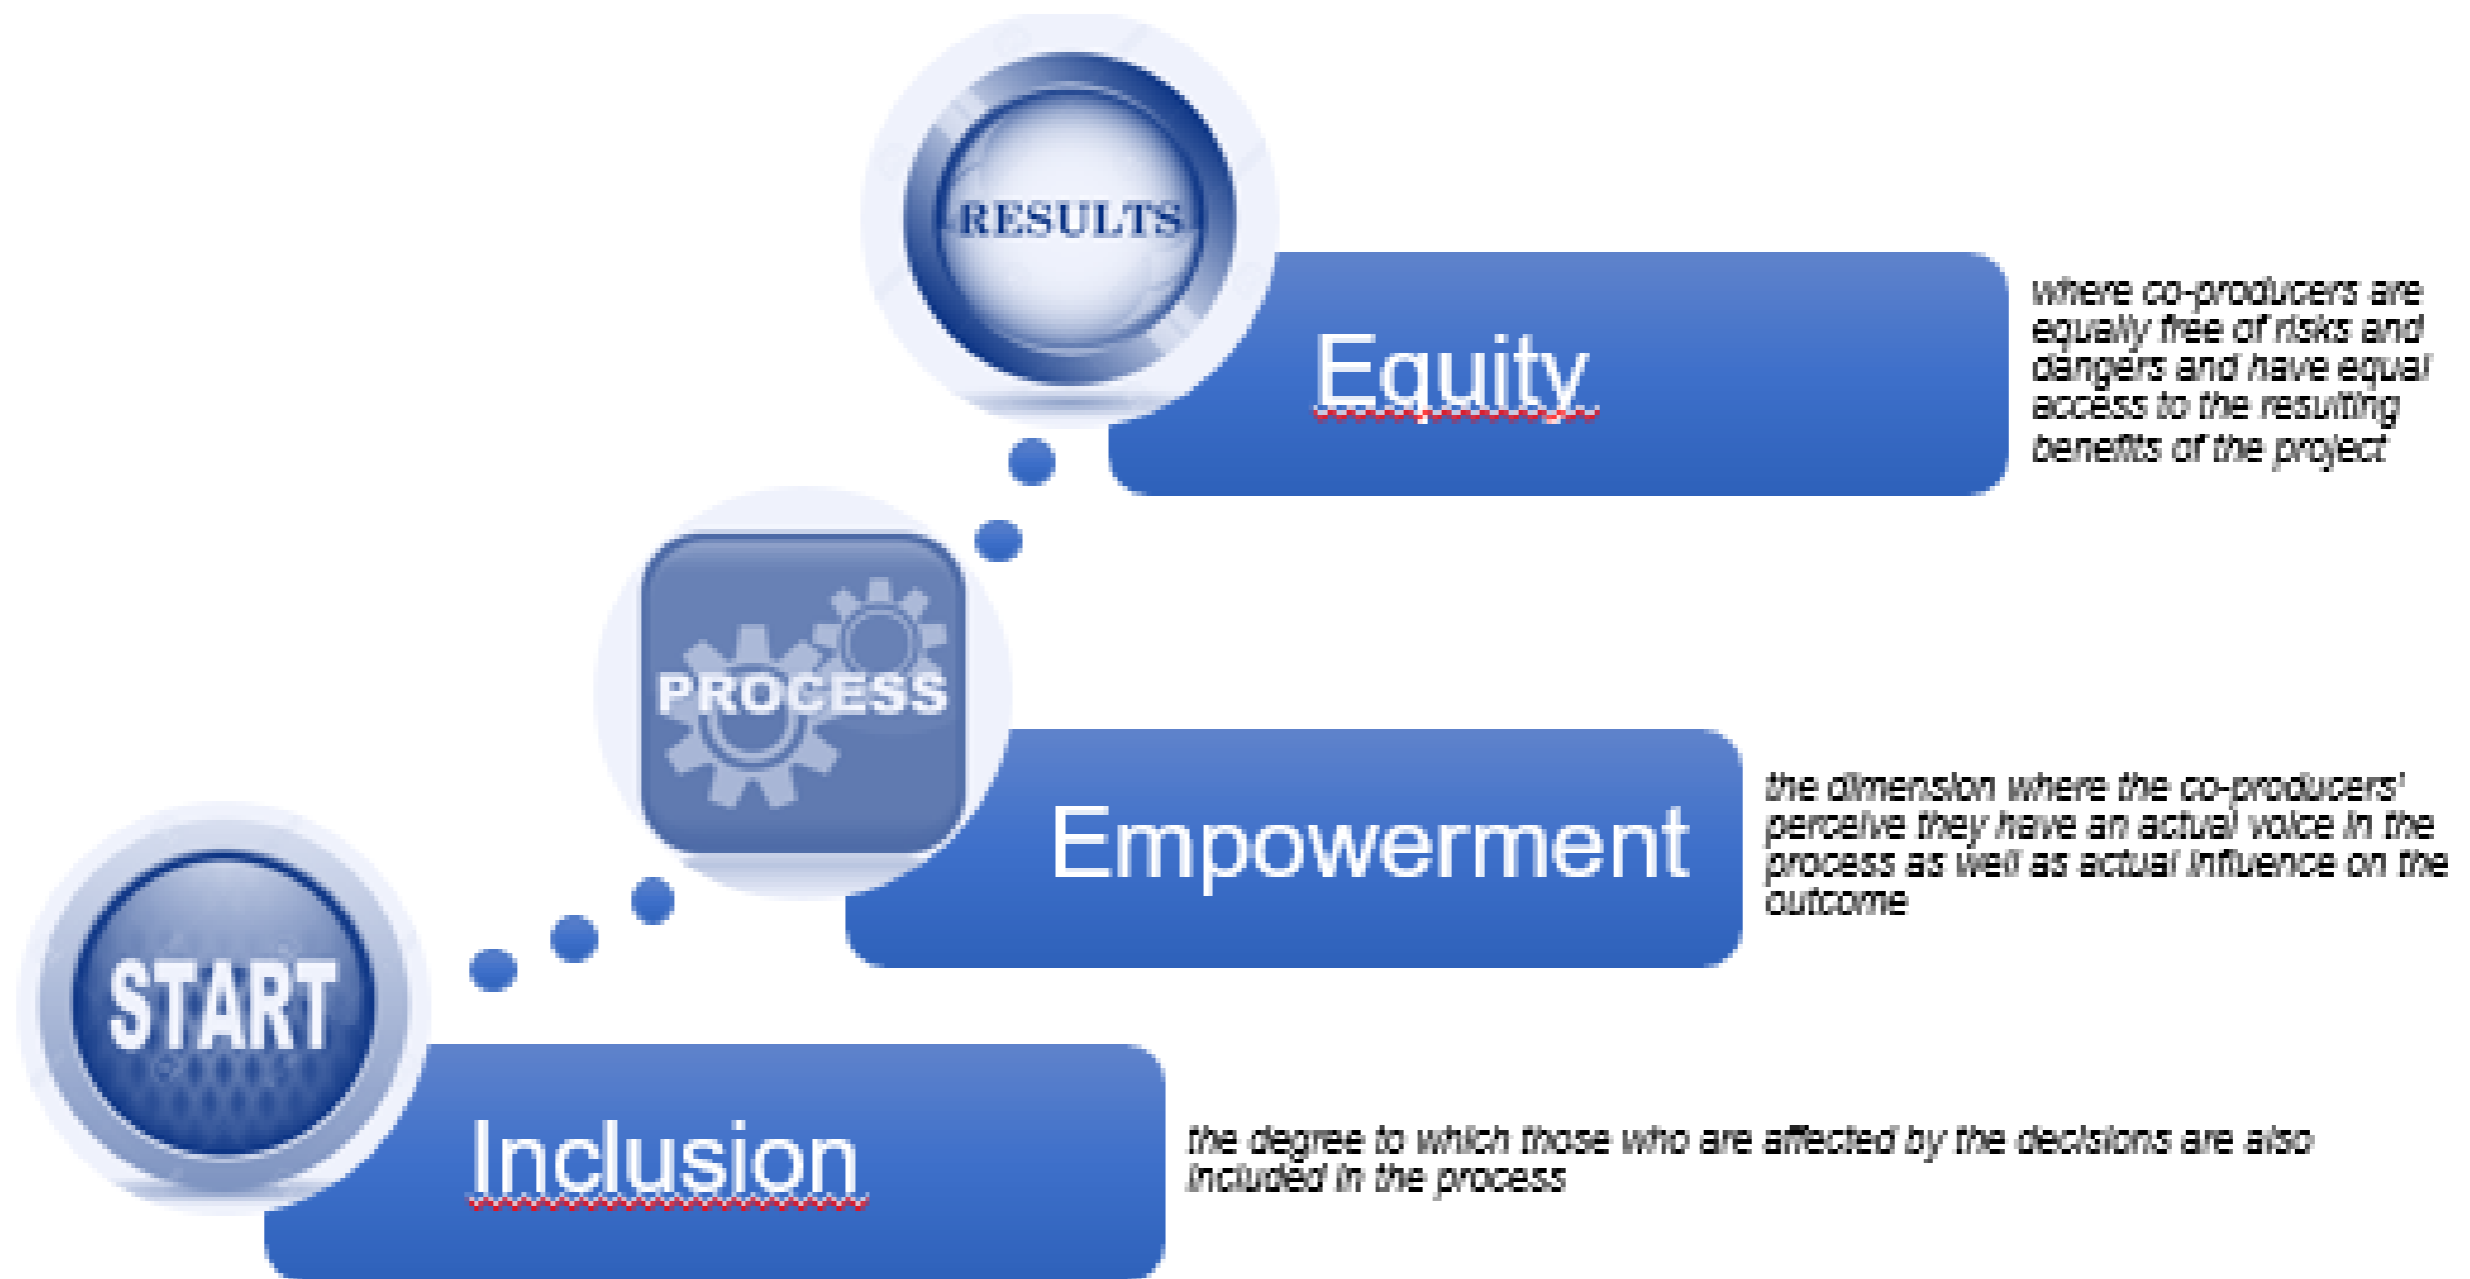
RESULTS

Equity

where co-producers are equally free of risks and dangers and have equal access to the resulting benefits of the project

PROCESS

Empowerment

the dimension where the co-producers' perceive they have an actual voice in the process as well as actual influence on the outcome

START

Inclusion

the degree to which those who are affected by the decisions are also included in the process